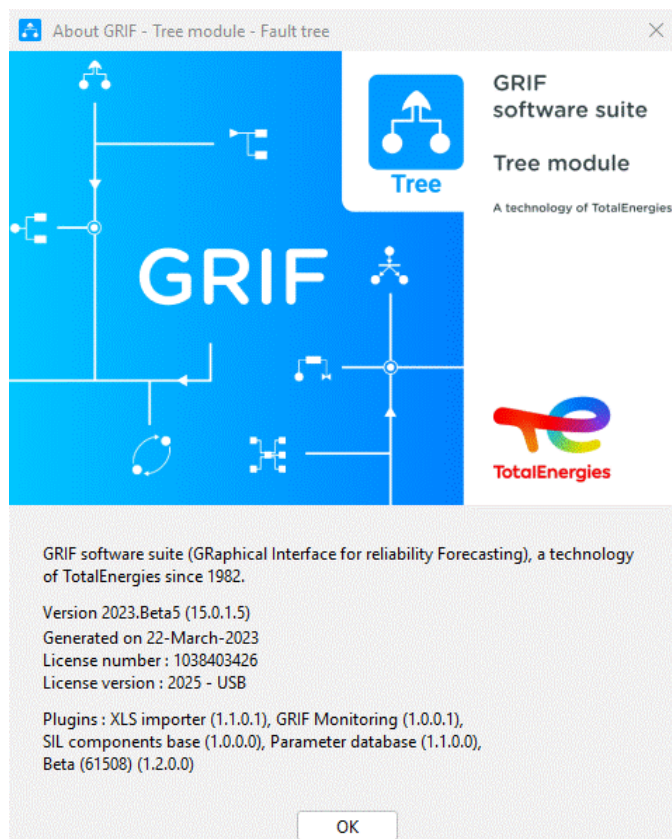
About GRIF - Tree module - Fault tree

GRIF

Tree

GRIF
software suite

Tree module

A technology of TotalEnergies

TotalEnergies

GRIF software suite (GRaphical Interface for reliability Forecasting), a technology of TotalEnergies since 1982.

Version 2023.Beta5 (15.0.1.5)
Generated on 22-March-2023
License number : 1038403426
License version : 2025 - USB

Plugins : XLS importer (1.1.0.1), GRIF Monitoring (1.0.0.1), SIL components base (1.0.0.0), Parameter database (1.1.0.0), Beta (61508) (1.2.0.0)

OK